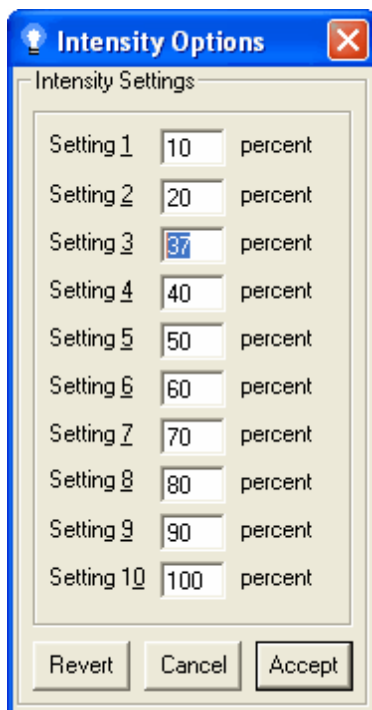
Intensity Options

Intensity Settings

| | | |
|---|---|---|
| Setting 1 | 10 | percent |
| Setting 2 | 20 | percent |
| Setting 3 | 37 | percent |
| Setting 4 | 40 | percent |
| Setting 5 | 50 | percent |
| Setting 6 | 60 | percent |
| Setting 7 | 70 | percent |
| Setting 8 | 80 | percent |
| Setting 9 | 90 | percent |
| Setting 10 | 100 | percent |

Revert Cancel Accept